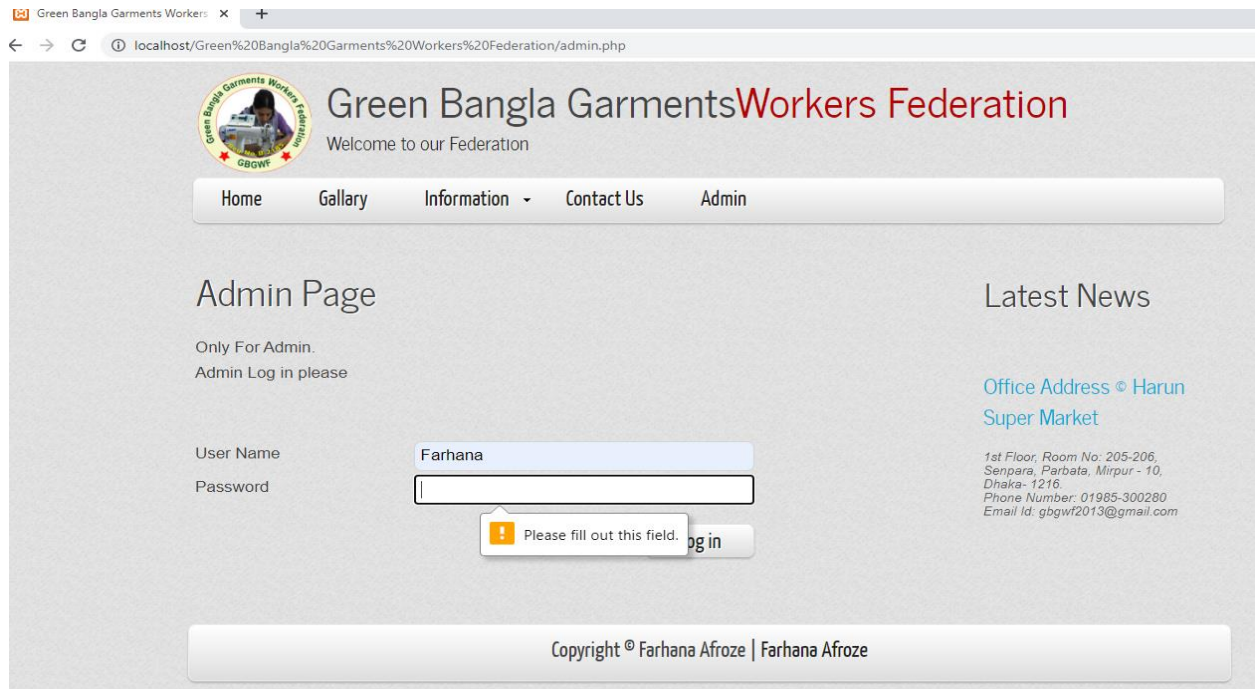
Green Bangla Garments Workers ×
+
localhost/Green%20Bangla%20Garments%20Workers%20Federation/admin.php

Green Bangla Garments Workers Federation
GBGWF

Green Bangla GarmentsWorkers Federation
Welcome to our Federation

Home Gallary Information Contact Us Admin

Admin Page

Only For Admin.
Admin Log in please

User Name Farhana
Password

Please fill out this field.
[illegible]og in

Latest News

Office Address © Harun Super Market

1st Floor, Room No: 205-206, Senpara, Parbata, Mirpur - 10, Dhaka- 1216.
Phone Number: 01985-300280
Email Id: gbgwf2013@gmail.com

Copyright © Farhana Afroze | Farhana Afroze